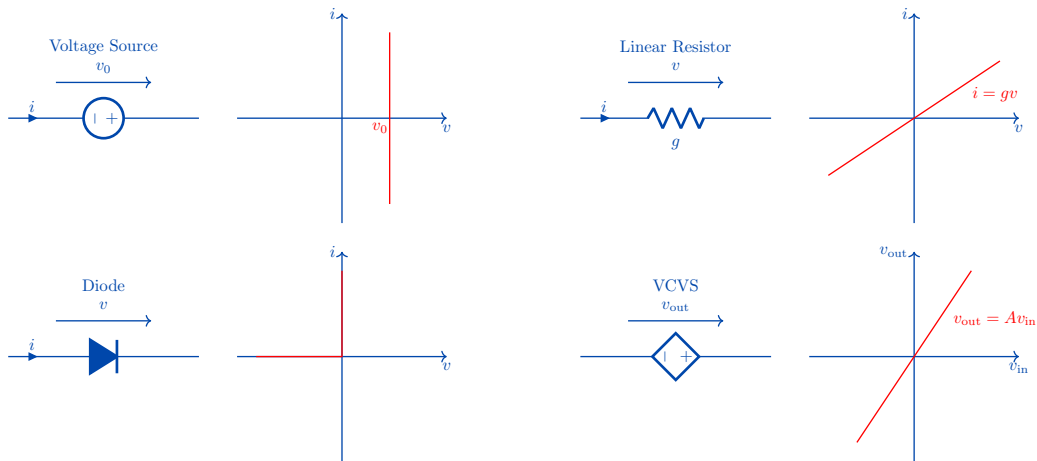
Voltage Source

$v_0$

$i$

$-$ $+$

$i$

$v_0$

$v$

Linear Resistor

$v$

$i$

$g$

$i$

$i = gv$

$v$

Diode

$v$

$i$

$i$

$v$

VCVS

$v_{\text{out}}$

$-$ $+$

$v_{\text{out}}$

$v_{\text{out}} = Av_{\text{in}}$

$v_{\text{in}}$